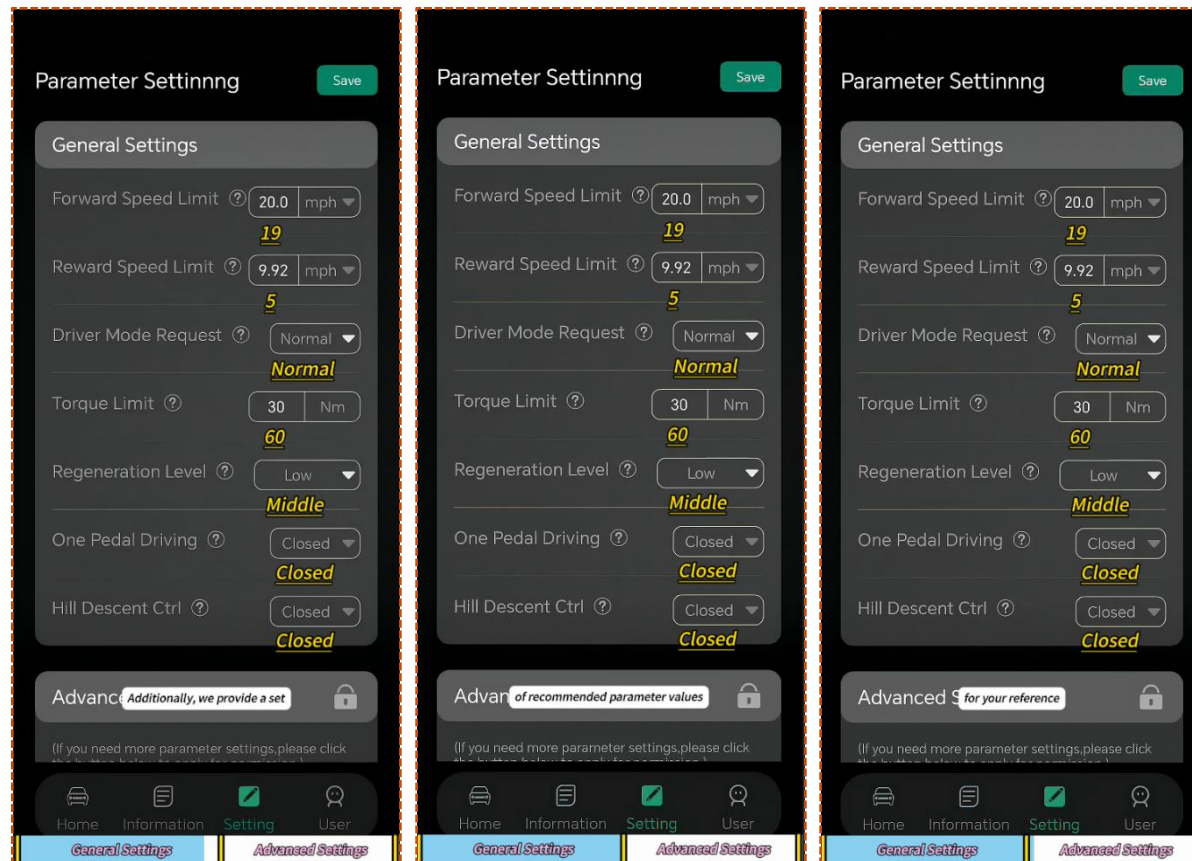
Parameter Settinnng
Save

General Settings

Forward Speed Limit ⓘ 20.0 mph
19

Reward Speed Limit ⓘ 9.92 mph
5

Driver Mode Request ⓘ Normal
Normal

Torque Limit ⓘ 30 Nm
60

Regeneration Level ⓘ Low
Middle

One Pedal Driving ⓘ Closed
Closed

Hill Descent Ctrl ⓘ Closed
Closed

Advance Additionally, we provide a set

(If you need more parameter settings,please click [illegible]

Home Information Setting User

General Settings Advanced Settings

Parameter Settinnng
Save

General Settings

Forward Speed Limit ⓘ 20.0 mph
19

Reward Speed Limit ⓘ 9.92 mph
5

Driver Mode Request ⓘ Normal
Normal

Torque Limit ⓘ 30 Nm
60

Regeneration Level ⓘ Low
Middle

One Pedal Driving ⓘ Closed
Closed

Hill Descent Ctrl ⓘ Closed
Closed

Advan of recommended parameter values

(If you need more parameter settings,please click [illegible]

Home Information Setting User

General Settings Advanced Settings

Parameter Settinnng
Save

General Settings

Forward Speed Limit ⓘ 20.0 mph
19

Reward Speed Limit ⓘ 9.92 mph
5

Driver Mode Request ⓘ Normal
Normal

Torque Limit ⓘ 30 Nm
60

Regeneration Level ⓘ Low
Middle

One Pedal Driving ⓘ Closed
Closed

Hill Descent Ctrl ⓘ Closed
Closed

Advanced S for your reference

(If you need more parameter settings,please click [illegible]

Home Information Setting User

General Settings Advanced Settings